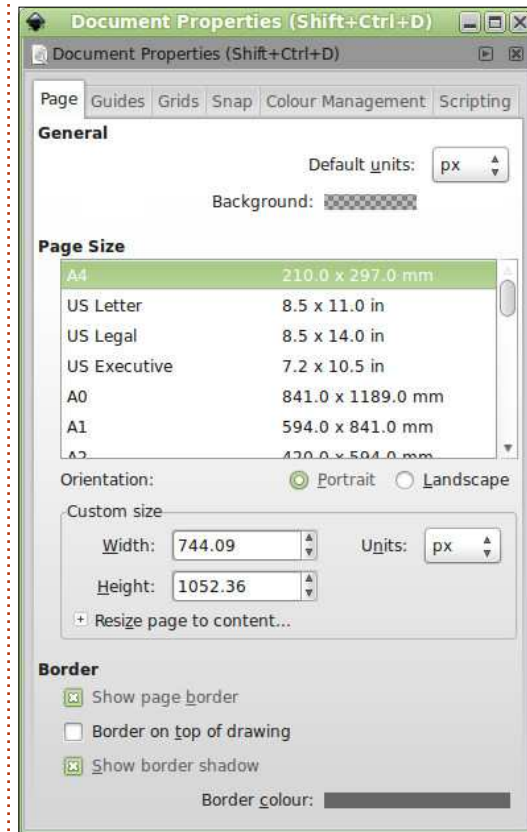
Document Properties (Shift+Ctrl+D)
Document Properties (Shift+Ctrl+D)

Page | Guides | Grids | Snap | Colour Management | Scripting

General

Default units: px

Background:

Page Size

| | |
|---|---|
| A4 | 210.0 x 297.0 mm |
| US Letter | 8.5 x 11.0 in |
| US Legal | 8.5 x 14.0 in |
| US Executive | 7.2 x 10.5 in |
| A0 | 841.0 x 1189.0 mm |
| A1 | 594.0 x 841.0 mm |
| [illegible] | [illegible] |

Orientation: Portrait Landscape

Custom size

Width: 744.09 Units: px

Height: 1052.36

+ Resize page to content...

Border

Show page border

Border on top of drawing

Show border shadow

Border colour: